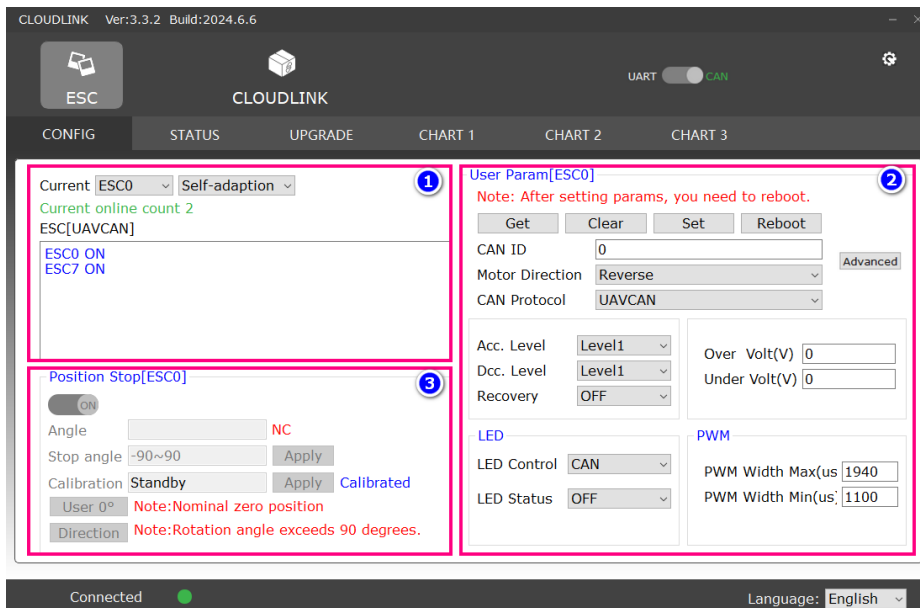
CLOUDLINK Ver:3.3.2 Build:2024.6.6

ESC

CLOUDLINK

UART CAN

CONFIG STATUS UPGRADE CHART 1 CHART 2 CHART 3

1

Current ESC0 Self-adaption

Current online count 2

ESC[UAVCAN]

ESC0 ON
ESC7 ON

3

Position Stop[ESC0]

ON

Angle NC

Stop angle -90~90 Apply

Calibration Standby Apply Calibrated

User 0° Note:Nominal zero position

Direction Note:Rotation angle exceeds 90 degrees.

2

User Param[ESC0]

Note: After setting params, you need to reboot.

Get Clear Set Reboot

CAN ID 0

Advanced

Motor Direction Reverse

CAN Protocol UAVCAN

Acc. Level Level1

Dcc. Level Level1

Recovery OFF

Over Volt(V) 0

Under Volt(V) 0

LED

LED Control CAN

LED Status OFF

PWM

PWM Width Max(us 1940

PWM Width Min(us) 1100

Connected

Language: English